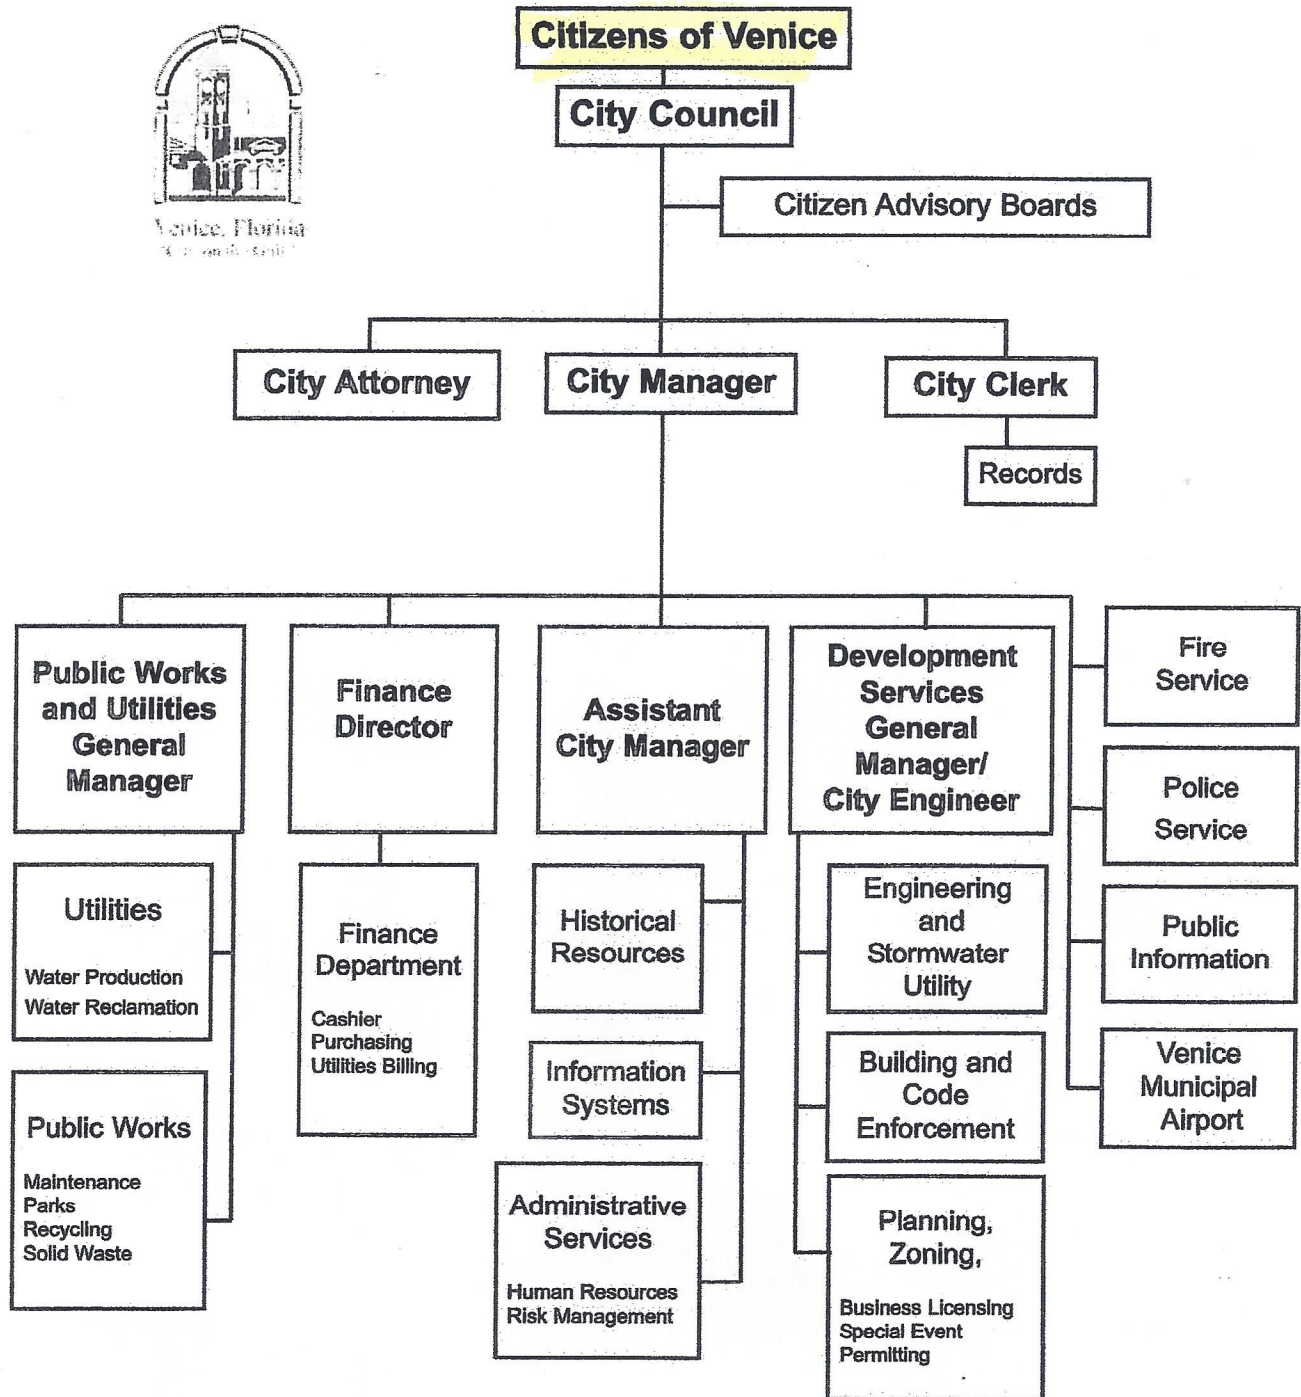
Venice, Florida
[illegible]

Citizens of Venice

City Council

Citizen Advisory Boards

City Attorney

City Manager

City Clerk

Records

Public Works and Utilities General Manager

Utilities

Water Production
Water Reclamation

Public Works

Maintenance
Parks
Recycling
Solid Waste

Finance Director

Finance Department

Cashier
Purchasing
Utilities Billing

Assistant City Manager

Historical Resources

Information Systems

Administrative Services

Human Resources
Risk Management

Development Services General Manager/ City Engineer

Engineering and Stormwater Utility

Building and Code Enforcement

Planning, Zoning,

Business Licensing
Special Event Permitting

Fire Service

Police Service

Public Information

Venice Municipal Airport